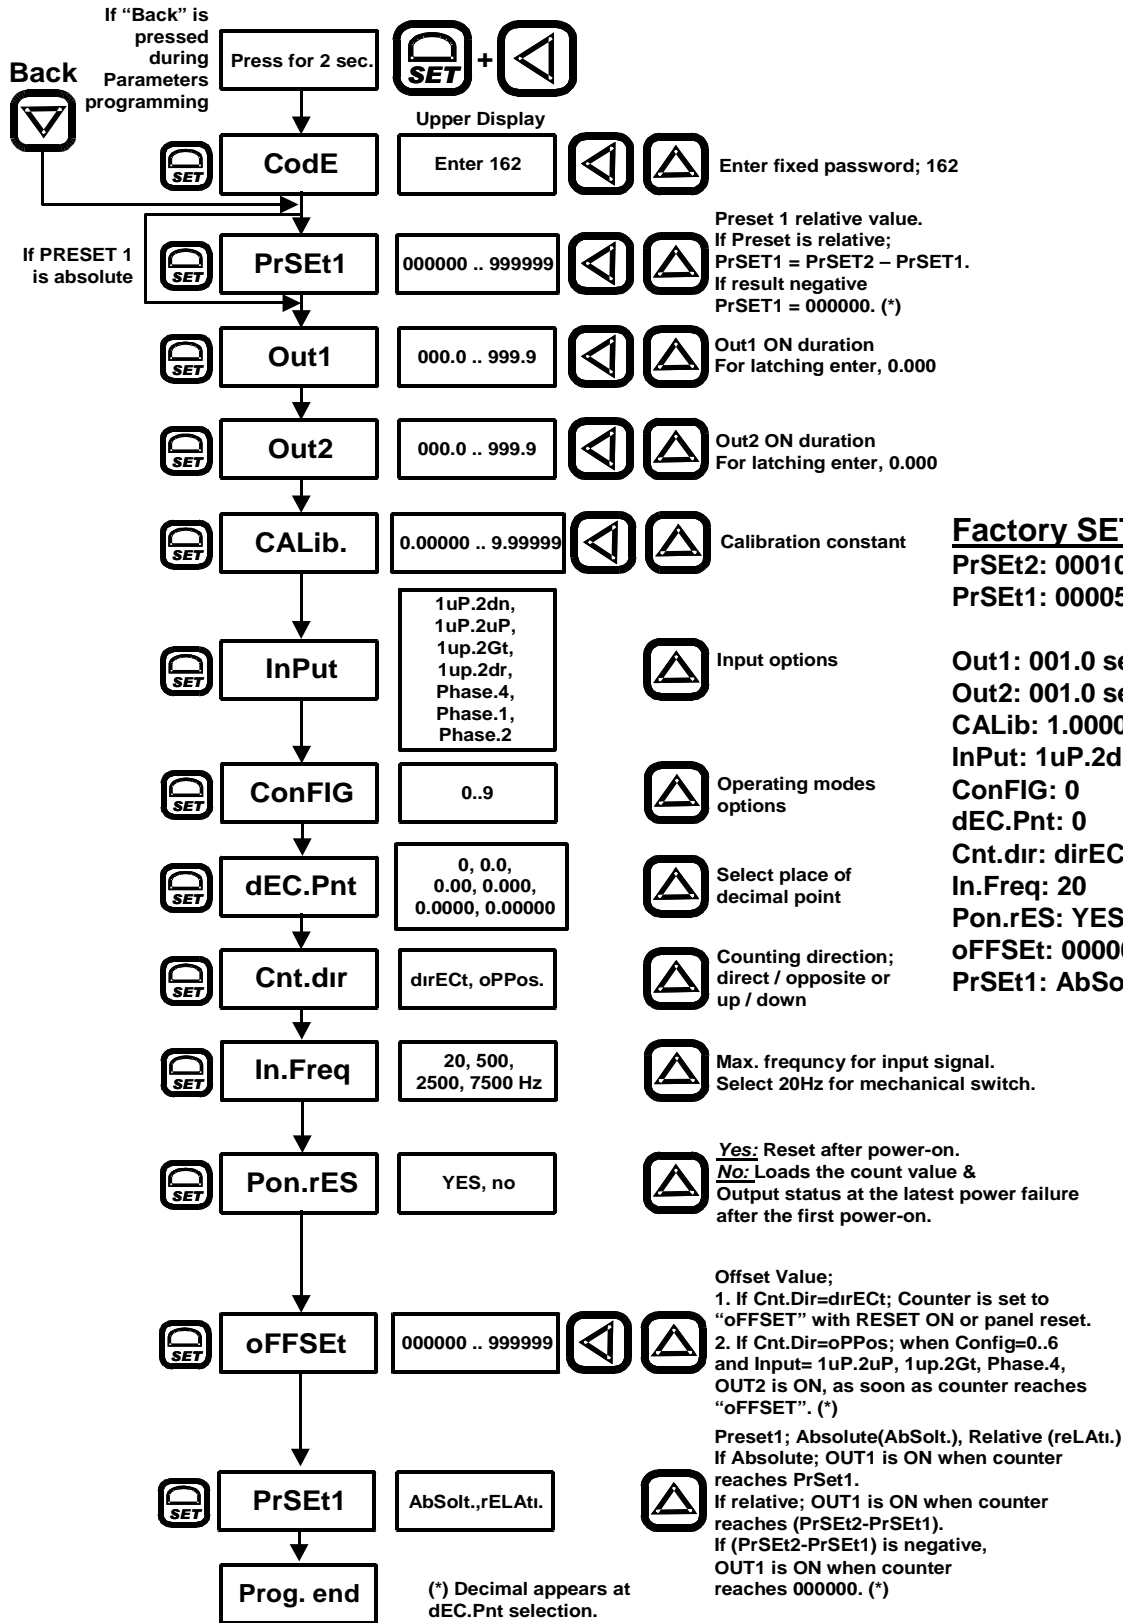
If “Back” is pressed during Parameters programming

Press for 2 sec.

SET

+

Back

Upper Display

SET

CodE

Enter 162

Enter fixed password; 162

If PRESET 1 is absolute

SET

PrSEt1

000000 .. 999999

Preset 1 relative value.
If Preset is relative;
PrSET1 = PrSET2 – PrSET1.
If result negative
PrSET1 = 000000. (*)

SET

Out1

000.0 .. 999.9

Out1 ON duration
For latching enter, 0.000

SET

Out2

000.0 .. 999.9

Out2 ON duration
For latching enter, 0.000

SET

CALib.

0.00000 .. 9.99999

Calibration constant

Factory SET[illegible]
PrSEt2: 00010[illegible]
PrSEt1: 00005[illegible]

Out1: 001.0 se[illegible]
Out2: 001.0 se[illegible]
CALib: 1.0000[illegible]
InPut: 1uP.2d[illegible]
ConFIG: 0
dEC.Pnt: 0
Cnt.dır: dirEC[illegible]
In.Freq: 20
Pon.rES: YES
oFFSEt: 0000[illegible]
PrSEt1: AbSo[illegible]

SET

InPut

1uP.2dn,
1uP.2uP,
1up.2Gt,
1up.2dr,
Phase.4,
Phase.1,
Phase.2

Input options

SET

ConFIG

0..9

Operating modes options

SET

dEC.Pnt

0, 0.0,
0.00, 0.000,
0.0000, 0.00000

Select place of decimal point

SET

Cnt.dır

dırECt, oPPos.

Counting direction;
direct / opposite or
up / down

SET

In.Freq

20, 500,
2500, 7500 Hz

Max. frequncy for input signal.
Select 20Hz for mechanical switch.

SET

Pon.rES

YES, no

Yes: Reset after power-on.
No: Loads the count value &
Output status at the latest power failure after the first power-on.

SET

oFFSEt

000000 .. 999999

Offset Value;
1. If Cnt.Dir=dırECt; Counter is set to “oFFSET” with RESET ON or panel reset.
2. If Cnt.Dir=oPPos; when Config=0..6 and Input= 1uP.2uP, 1up.2Gt, Phase.4, OUT2 is ON, as soon as counter reaches “oFFSET”. (*)

SET

PrSEt1

AbSolt.,rELAtı.

Preset1; Absolute(AbSolt.), Relative (reLAtı.)
If Absolute; OUT1 is ON when counter reaches PrSet1.
If relative; OUT1 is ON when counter reaches (PrSEt2-PrSEt1).
If (PrSEt2-PrSEt1) is negative,
OUT1 is ON when counter reaches 000000. (*)

Prog. end

(*) Decimal appears at dEC.Pnt selection.